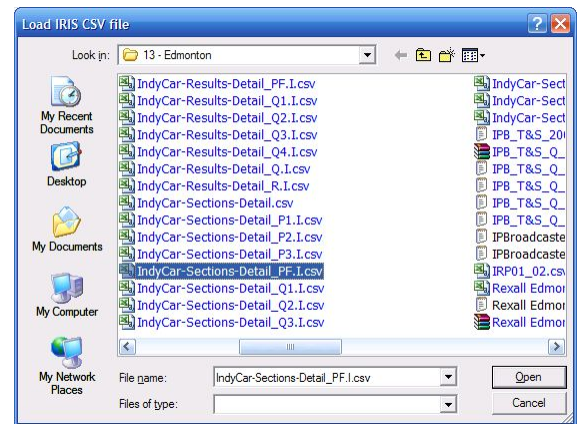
Load IRIS CSV file

Look in: 13 - Edmonton

My Recent Documents
Desktop
My Documents
My Computer
My Network Places

IndyCar-Results-Detail_PF.I.csv
IndyCar-Results-Detail_Q1.I.csv
IndyCar-Results-Detail_Q2.I.csv
IndyCar-Results-Detail_Q3.I.csv
IndyCar-Results-Detail_Q4.I.csv
IndyCar-Results-Detail_Q.I.csv
IndyCar-Results-Detail_R.I.csv
IndyCar-Sections-Detail.csv
IndyCar-Sections-Detail_P1.I.csv
IndyCar-Sections-Detail_P2.I.csv
IndyCar-Sections-Detail_P3.I.csv
IndyCar-Sections-Detail_PF.I.csv
IndyCar-Sections-Detail_Q1.I.csv
IndyCar-Sections-Detail_Q2.I.csv
IndyCar-Sections-Detail_Q3.I.csv

IndyCar-Sect
IndyCar-Sect
IndyCar-Sect
IPB_T&S_20
IPB_T&S_Q_
IPB_T&S_Q_
IPB_T&S_Q_
IPB_T&S_Q_
IPB_T&S_Q_
IPBroadcaste
IPBroadcaste
IRP01_02.csv
Rexall Edmor
Rexall Edmor
Rexall Edmor

File name: IndyCar-Sections-Detail_PF.I.csv
Files of type:

Open
Cancel